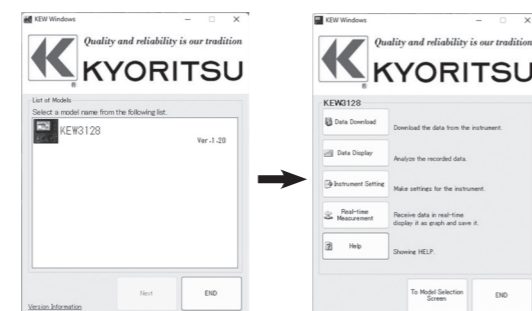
KEW Windows

Quality and reliability is our tradition

KYORITSU

List of Models

Select a model name from the following list.

KEW3128

Ver.1.20

Next

END

Version Information

KEW Windows

Quality and reliability is our tradition

KYORITSU

KEW3128

Data Download

Download the data from the instrument.

Data Display

Analyze the recorded data.

Instrument Setting

Make settings for the instrument.

Real-time Measurement

Receive data in real-time display it as graph and save it.

Help

Showing HELP.

To Model Selection Screen

END